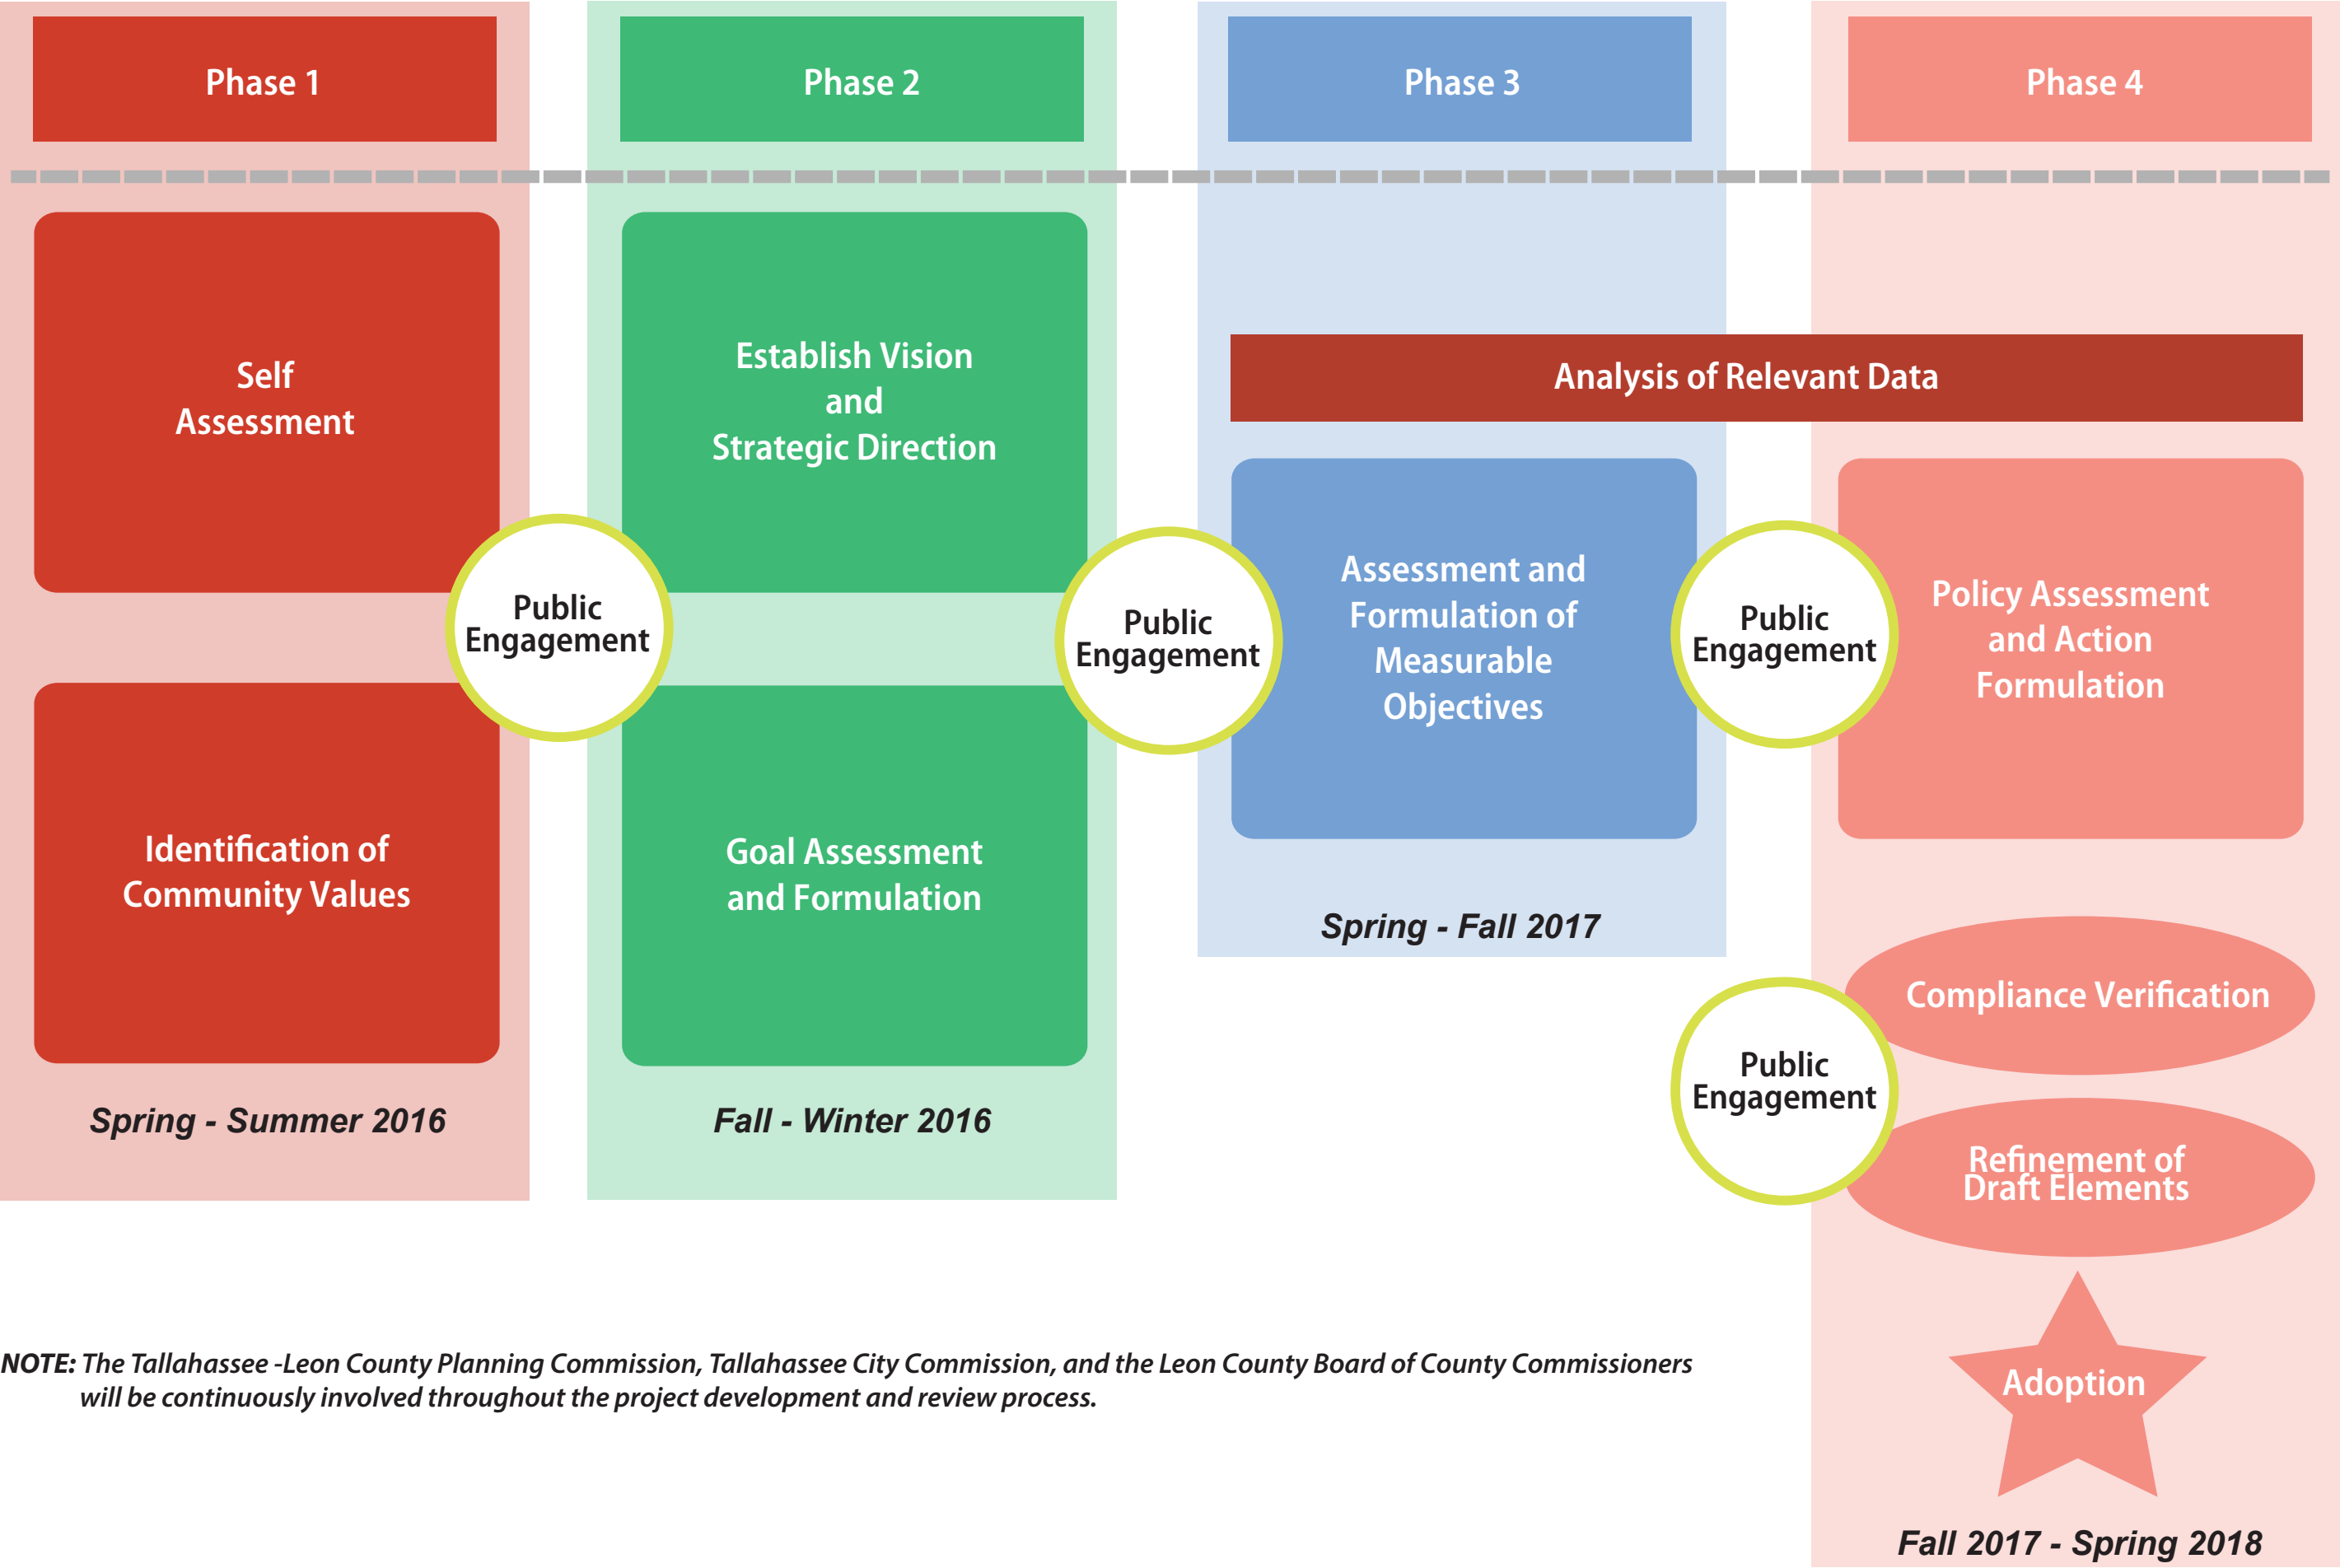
Phase 1

Phase 2

Phase 3

Phase 4

Self Assessment

Establish Vision and Strategic Direction

Analysis of Relevant Data

Public Engagement

Public Engagement

Assessment and Formulation of Measurable Objectives

Public Engagement

Policy Assessment and Action Formulation

Identification of Community Values

Goal Assessment and Formulation

Spring - Fall 2017

Compliance Verification

Public Engagement

Refinement of Draft Elements

Spring - Summer 2016

Fall - Winter 2016

Adoption

*NOTE: The Tallahassee -Leon County Planning Commission, Tallahassee City Commission, and the Leon County Board of County Commissioners will be continuously involved throughout the project development and review process.*

Fall 2017 - Spring 2018